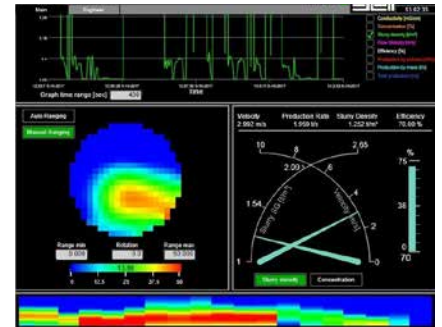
Main
Engineer
01:43:55
Conductivity [mS/cm]
Concentration [%]
Slurry density [t/m³]
Flow Velocity [m/s]
Efficiency [%]
Production in volume [m³/h]
Production in mass [t/h]
Total production [t/h]
Time
Graph time range [sec]
420
Auto Ranging
Manual Ranging
Range min
0.000
Rotation
0.0
Range max
50.000
0
12.5
25
37.5
50
Velocity
2.992 m/s
Production Rate
1.958 t/s
Slurry Density
1.252 t/m³
Efficiency
70.69 %
10
8
2.65
2.00
6
1.54
Slurry SG [t/m³]
Velocity [m/s]
4
2
1
0
%
75
38
0
70
Slurry density
Concentration